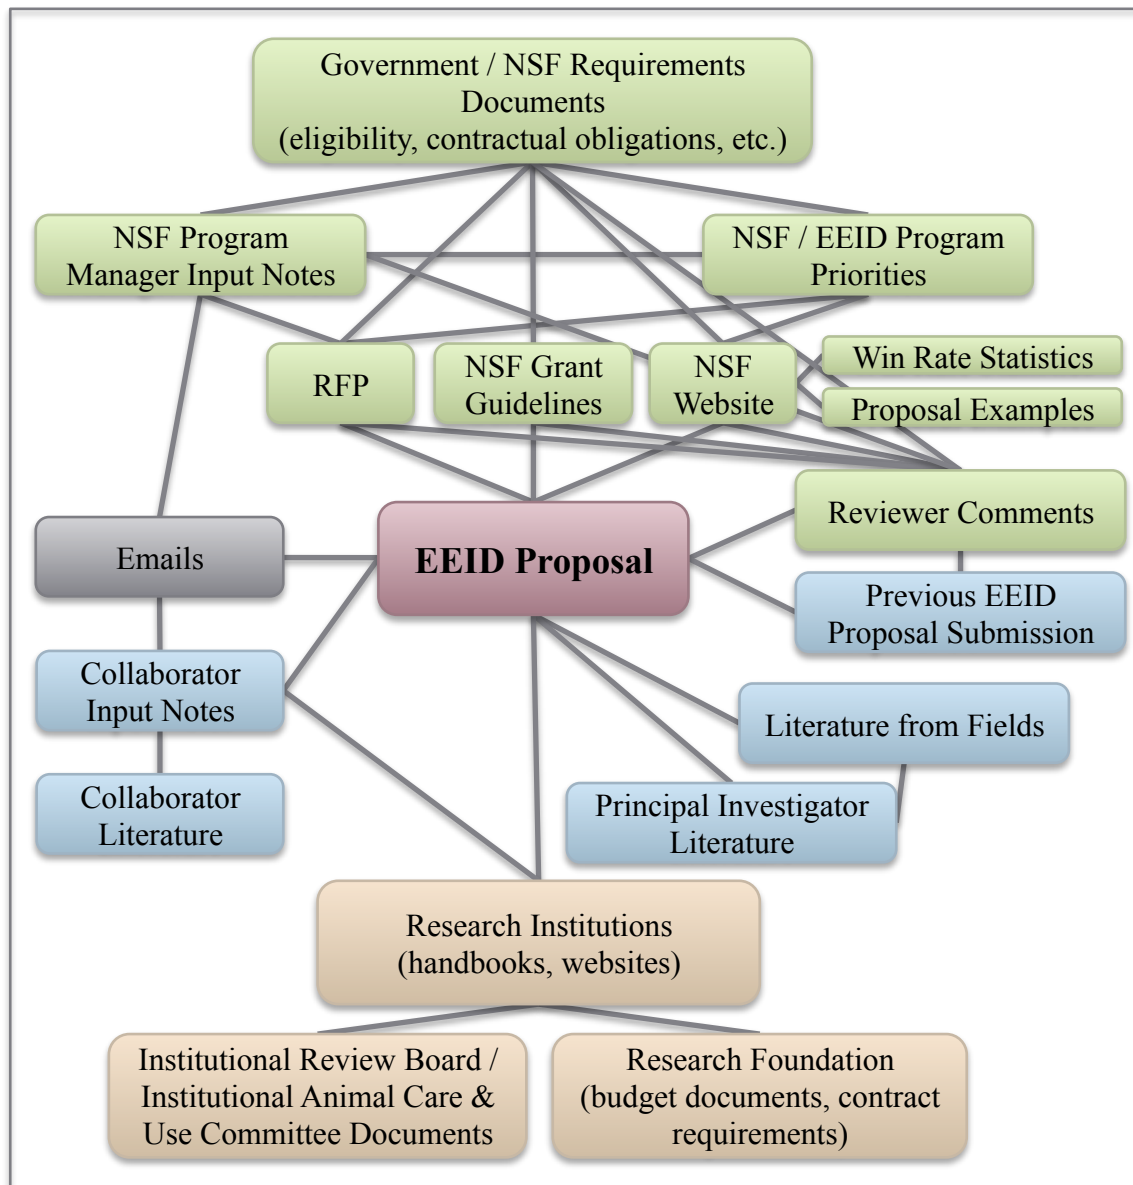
Government / NSF Requirements Documents (eligibility, contractual obligations, etc.)

NSF Program Manager Input Notes

NSF / EEID Program Priorities

RFP

NSF Grant Guidelines

NSF Website

Win Rate Statistics

Proposal Examples

Reviewer Comments

Emails

EEID Proposal

Previous EEID Proposal Submission

Collaborator Input Notes

Collaborator Literature

Literature from Fields

Principal Investigator Literature

Research Institutions (handbooks, websites)

Institutional Review Board / Institutional Animal Care & Use Committee Documents

Research Foundation (budget documents, contract requirements)